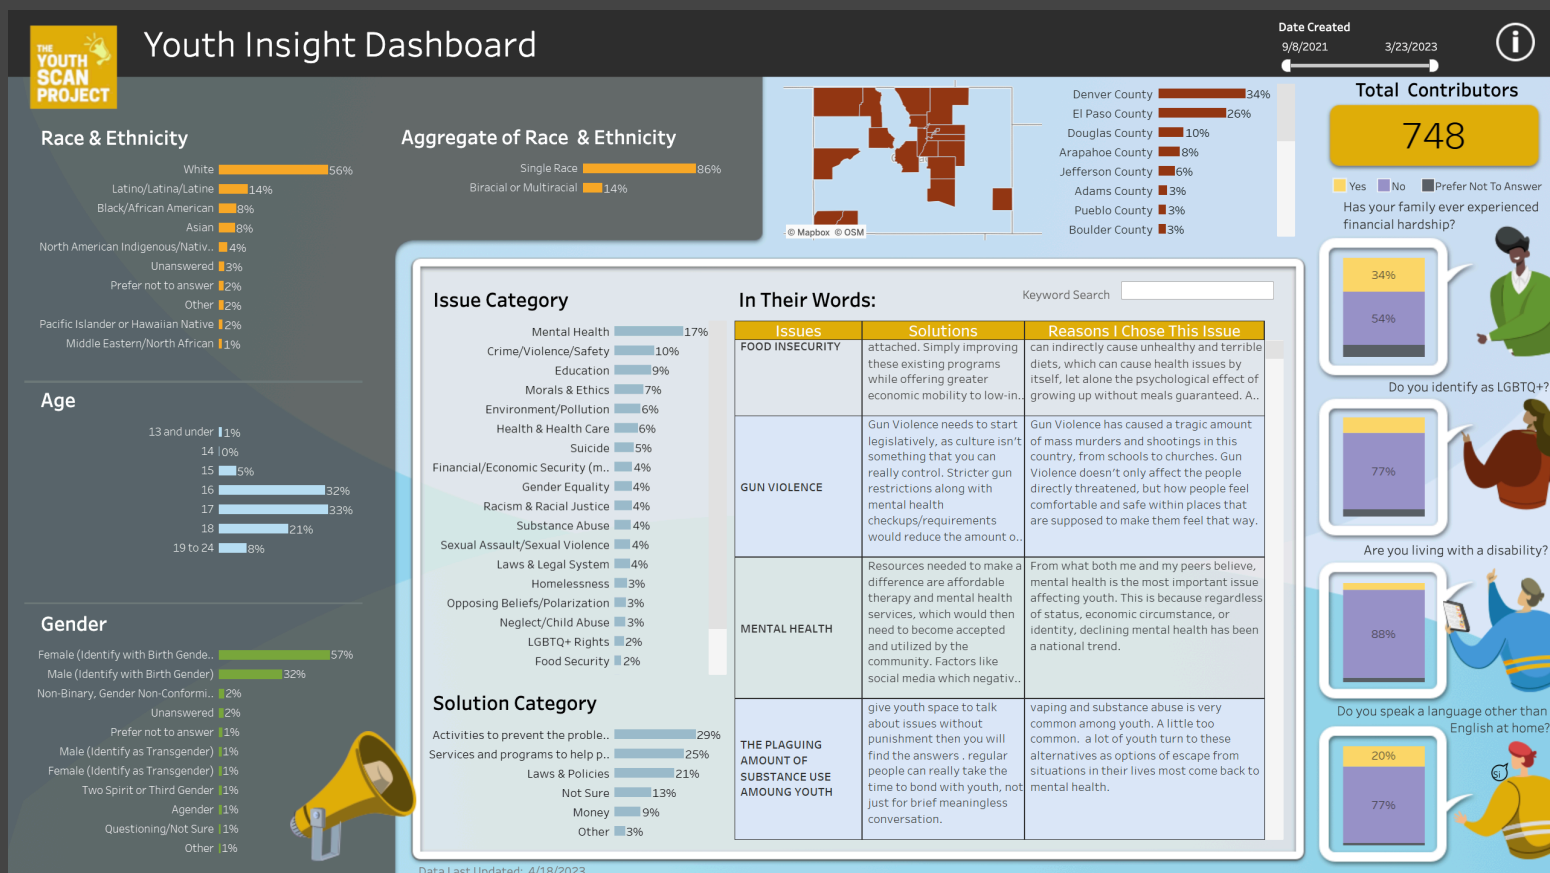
THE YOUTH SCAN PROJECT

Youth Insight Dashboard

Date Created
9/8/2021
3/23/2023

Race & Ethnicity

White 56%
Latino/Latina/Latine 14%
Black/African American 8%
Asian 8%
North American Indigenous/Nativ.. 4%
Unanswered 3%
Prefer not to answer 2%
Other 2%
Pacific Islander or Hawaiian Native 2%
Middle Eastern/North African 1%

Aggregate of Race & Ethnicity

Single Race 86%
Biracial or Multiracial 14%

Denver County 34%
El Paso County 26%
Douglas County 10%
Arapahoe County 8%
Jefferson County 6%
Adams County 3%
Pueblo County 3%
Boulder County 3%

© Mapbox © OSM

Total Contributors
748

Yes No Prefer Not To Answer
Has your family ever experienced financial hardship?
34%
54%

Do you identify as LGBTQ+?
77%

Are you living with a disability?
88%

Do you speak a language other than English at home?
20%
77%

Age

13 and under 1%
14 0%
15 5%
16 32%
17 33%
18 21%
19 to 24 8%

Gender

Female (Identify with Birth Gende.. 57%
Male (Identify with Birth Gender) 32%
Non-Binary, Gender Non-Conformi.. 2%
Unanswered 2%
Prefer not to answer 1%
Male (Identify as Transgender) 1%
Female (Identify as Transgender) 1%
Two Spirit or Third Gender 1%
Agender 1%
Questioning/Not Sure 1%
Other 1%

Issue Category

Mental Health 17%
Crime/Violence/Safety 10%
Education 9%
Morals & Ethics 7%
Environment/Pollution 6%
Health & Health Care 6%
Suicide 5%
Financial/Economic Security (m.. 4%
Gender Equality 4%
Racism & Racial Justice 4%
Substance Abuse 4%
Sexual Assault/Sexual Violence 4%
Laws & Legal System 4%
Homelessness 3%
Opposing Beliefs/Polarization 3%
Neglect/Child Abuse 3%
LGBTQ+ Rights 2%
Food Security 2%

Solution Category

Activities to prevent the proble.. 29%
Services and programs to help p.. 25%
Laws & Policies 21%
Not Sure 13%
Money 9%
Other 3%

In Their Words:

Keyword Search

| Issues | Solutions | Reasons I Chose This Issue |
|---|---|---|
| FOOD INSECURITY | attached. Simply improving these existing programs while offering greater economic mobility to low-in.. | can indirectly cause unhealthy and terrible diets, which can cause health issues by itself, let alone the psychological effect of growing up without meals guaranteed. A.. |
| GUN VIOLENCE | Gun Violence needs to start legislatively, as culture isn't something that you can really control. Stricter gun restrictions along with mental health checkups/requirements would reduce the amount o.. | Gun Violence has caused a tragic amount of mass murders and shootings in this country, from schools to churches. Gun Violence doesn't only affect the people directly threatened, but how people feel comfortable and safe within places that are supposed to make them feel that way. |
| MENTAL HEALTH | Resources needed to make a difference are affordable therapy and mental health services, which would then need to become accepted and utilized by the community. Factors like social media which negativ.. | From what both me and my peers believe, mental health is the most important issue affecting youth. This is because regardless of status, economic circumstance, or identity, declining mental health has been a national trend. |
| THE PLAGUING AMOUNT OF SUBSTANCE USE AMOUNG YOUTH | give youth space to talk about issues without punishment then you will find the answers . regular people can really take the time to bond with youth, not just for brief meaningless conversation. | vaping and substance abuse is very common among youth. A little too common, a lot of youth turn to these alternatives as options of escape from situations in their lives most come back to mental health. |

Data Last Updated: 4/18/2023